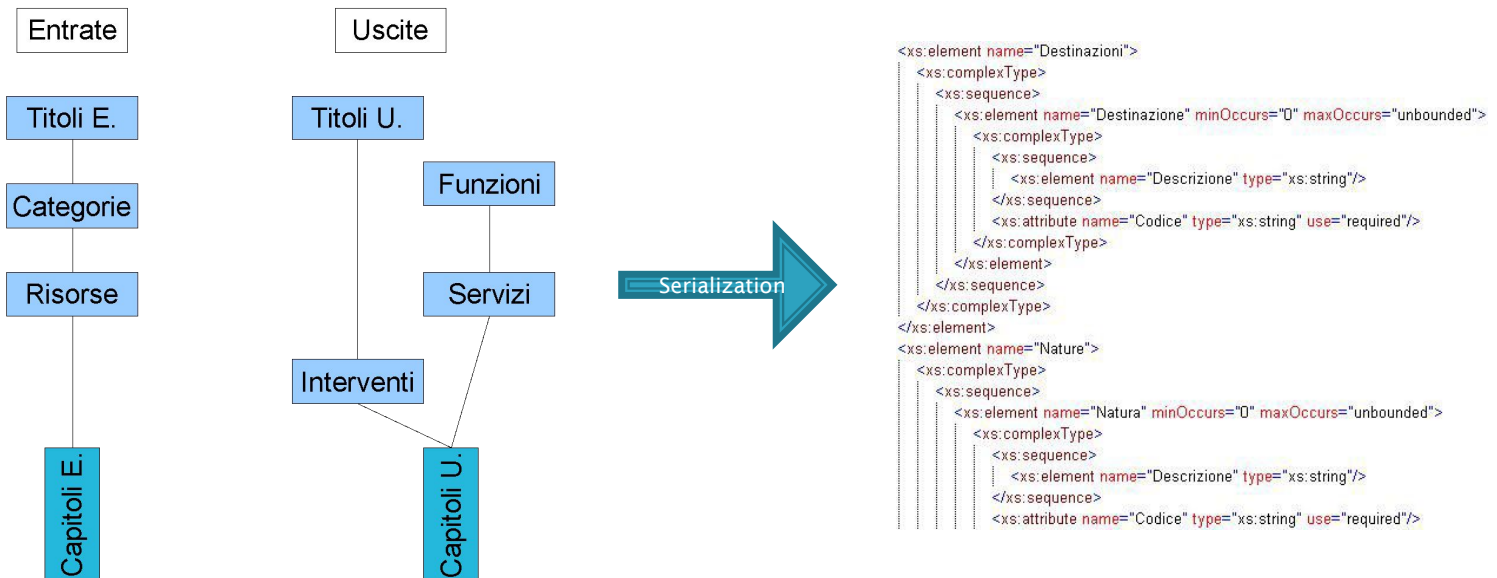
Entrate

Titoli E.

Categorie

Risorse

Capitoli E.

Uscite

Titoli U.

Funzioni

Servizi

Interventi

Capitoli U.

Serialization

<xs:element name="Destinazioni">
<xs:complexType>
<xs:sequence>
<xs:element name="Destinazione" minOccurs="0" maxOccurs="unbounded">
<xs:complexType>
<xs:sequence>
<xs:element name="Descrizione" type="xs:string"/>
</xs:sequence>
<xs:attribute name="Codice" type="xs:string" use="required"/>
</xs:complexType>
</xs:element>
</xs:sequence>
</xs:complexType>
</xs:element>
<xs:element name="Nature">
<xs:complexType>
<xs:sequence>
<xs:element name="Natura" minOccurs="0" maxOccurs="unbounded">
<xs:complexType>
<xs:sequence>
<xs:element name="Descrizione" type="xs:string"/>
</xs:sequence>
<xs:attribute name="Codice" type="xs:string" use="required"/>